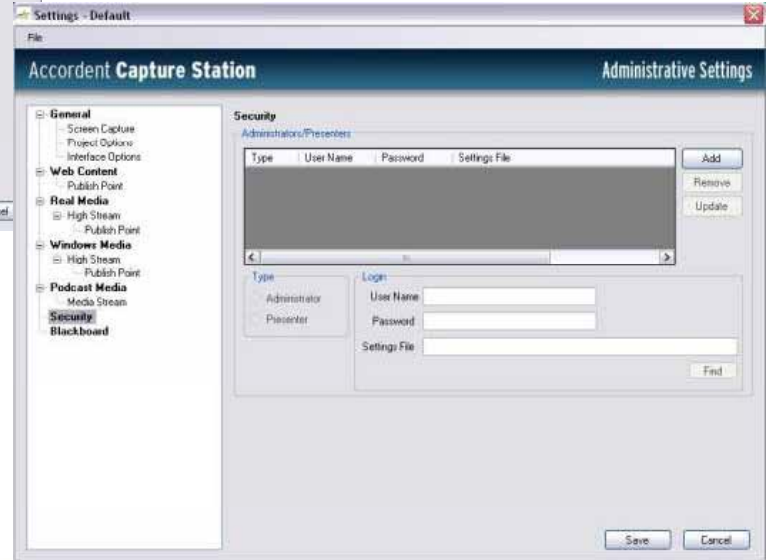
Settings - Default

File

Accordent Capture Station

Administrative Settings

General
Screen Capture
Project Options
Interface Options
Web Content
Publish Point
Real Media
High Stream
Publish Point
Windows Media
High Stream
Publish Point
Podcast Media
Media Stream
Security
Blackboard

Security

Administrators/Presenters

| Type | User Name | Password | Settings File |
|---|---|---|---|

Add
Remove
Update

Type
Administrator
Presenter

Login
User Name
Password
Settings File
Find

Save
Cancel

el